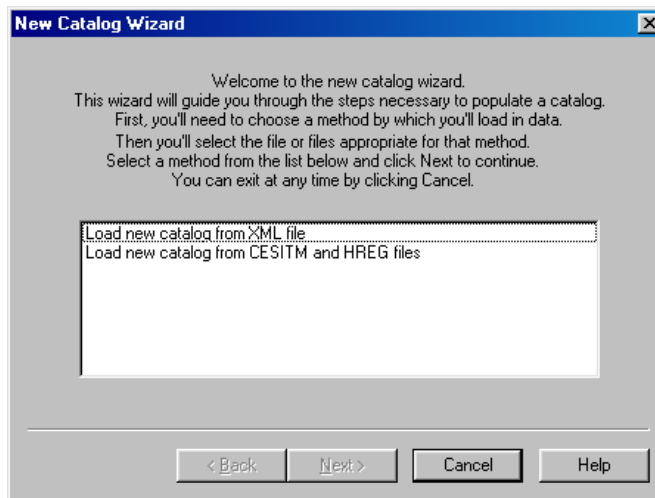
New Catalog Wizard

Welcome to the new catalog wizard.
This wizard will guide you through the steps necessary to populate a catalog.
First, you'll need to choose a method by which you'll load in data.
Then you'll select the file or files appropriate for that method.
Select a method from the list below and click Next to continue.
You can exit at any time by clicking Cancel.

Load new catalog from XML file
Load new catalog from CESITM and HREG files

< Back
Next >
Cancel
Help